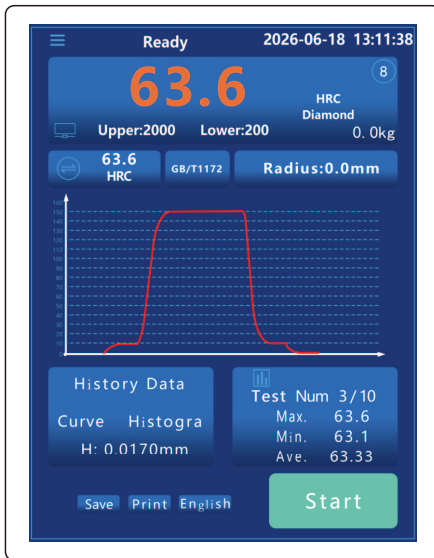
Ready 2026-06-18 13:11:38

63.6

8

HRC
Diamond

Upper:2000 Lower:200 0. 0kg

63.6
HRC

GB/T1172

Radius:0.0mm

History Data

Curve Histogra

H: 0.0170mm

Test Num 3/10
Max. 63.6
Min. 63.1
Ave. 63.33

Save Print English

Start